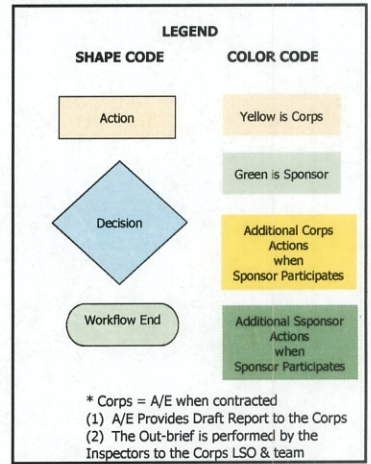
LEGEND

SHAPE CODE

COLOR CODE

Action

Yellow is Corps

Green is Sponsor

Decision

Additional Corps Actions when Sponsor Participates

Workflow End

Additional Ssponsor Actions when Sponsor Participates

* Corps = A/E when contracted
(1) A/E Provides Draft Report to the Corps
(2) The Out-brief is performed by the Inspectors to the Corps LSO & team